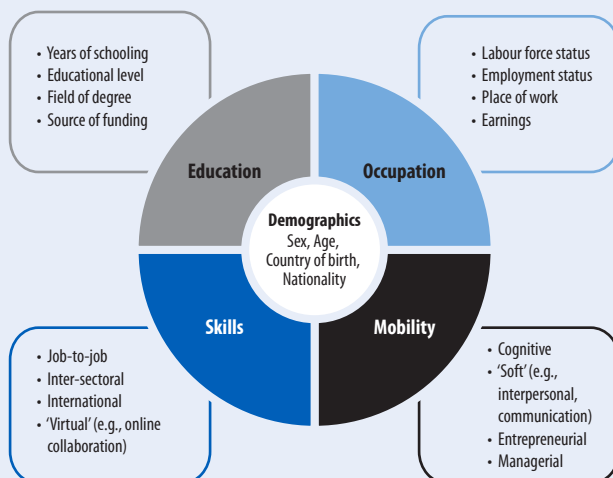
• Years of schooling
• Educational level
• Field of degree
• Source of funding

• Labour force status
• Employment status
• Place of work
• Earnings

Education

Occupation

Demographics
Sex, Age, Country of birth, Nationality

Skills

Mobility

• Job-to-job
• Inter-sectoral
• International
• 'Virtual' (e.g., online collaboration)

• Cognitive
• 'Soft' (e.g., interpersonal, communication)
• Entrepreneurial
• Managerial